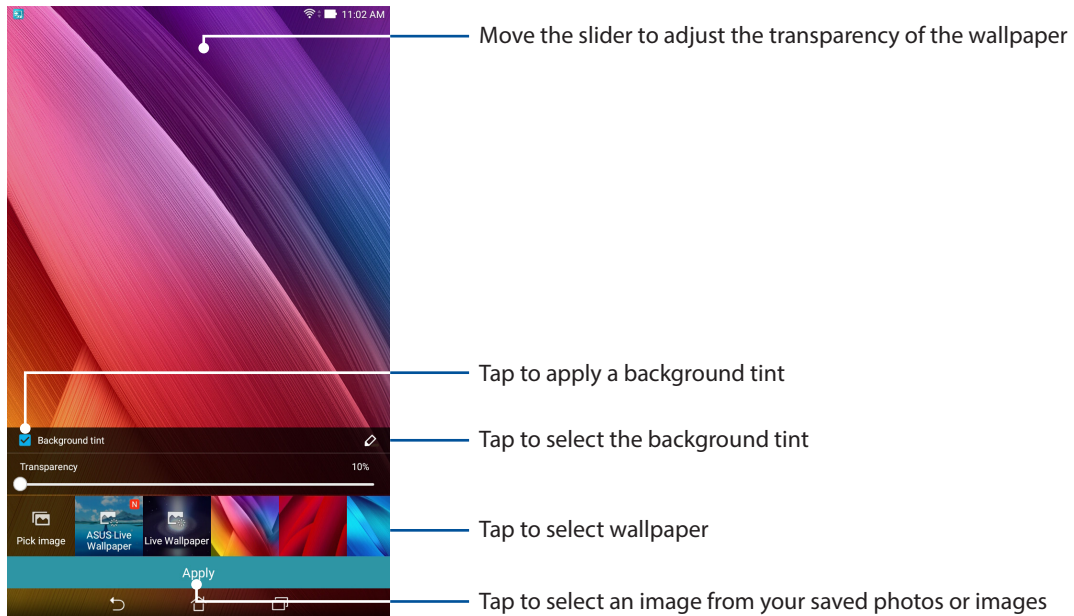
11:02 AM

Move the slider to adjust the transparency of the wallpaper

Tap to apply a background tint

Background tint

Tap to select the background tint

Transparency

10%

Pick image

ASUS Live Wallpaper

N

Live Wallpaper

Tap to select wallpaper

Apply

Tap to select an image from your saved photos or images